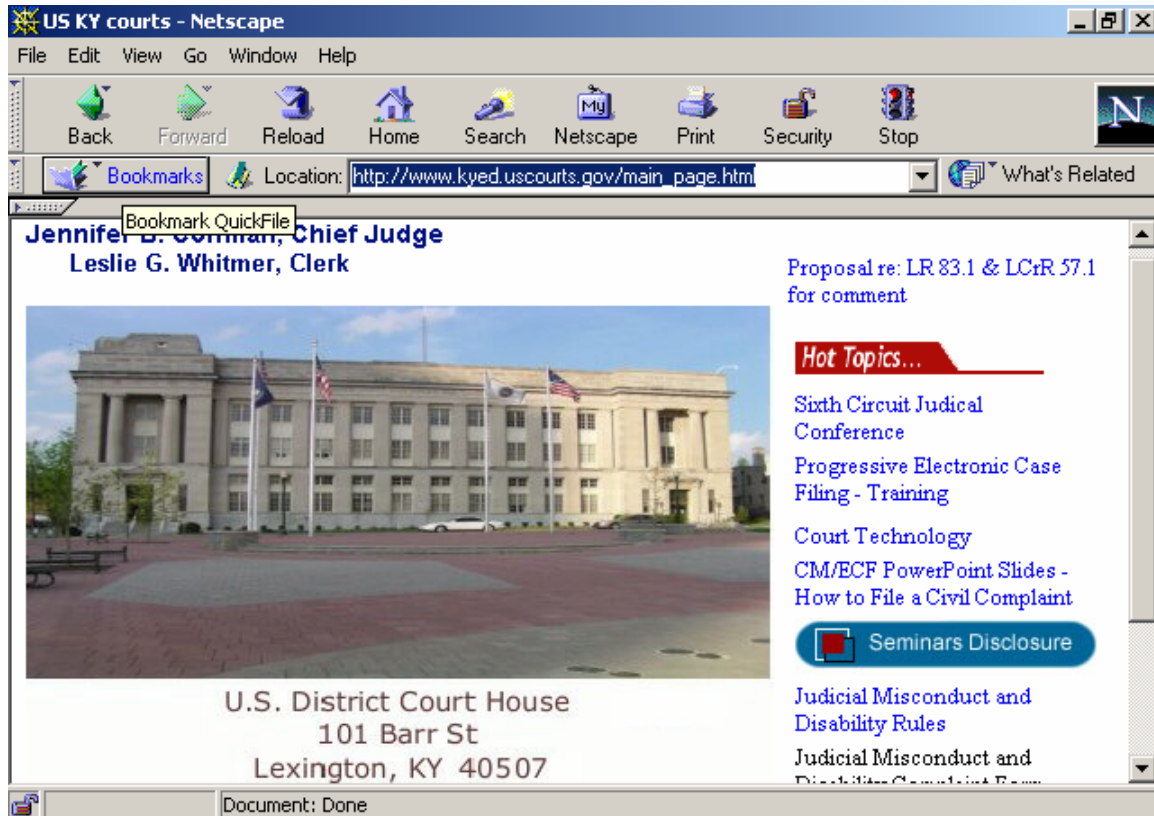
US KY courts - Netscape

File Edit View Go Window Help

Back Forward Reload Home Search Netscape Print Security Stop

Bookmarks Location: http://www.kyed.uscourts.gov/main_page.htm What's Related

Bookmark QuickFile

Jennifer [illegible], Chief Judge
Leslie G. Whitmer, Clerk

Proposal re: LR 83.1 & LCrR 57.1 for comment

Hot Topics...

Sixth Circuit Judical Conference

Progressive Electronic Case Filing - Training

Court Technology

CM/ECF PowerPoint Slides - How to File a Civil Complaint

Seminars Disclosure

Judicial Misconduct and Disability Rules

Judicial Misconduct and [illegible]

U.S. District Court House
101 Barr St
Lexington, KY 40507

Document: Done